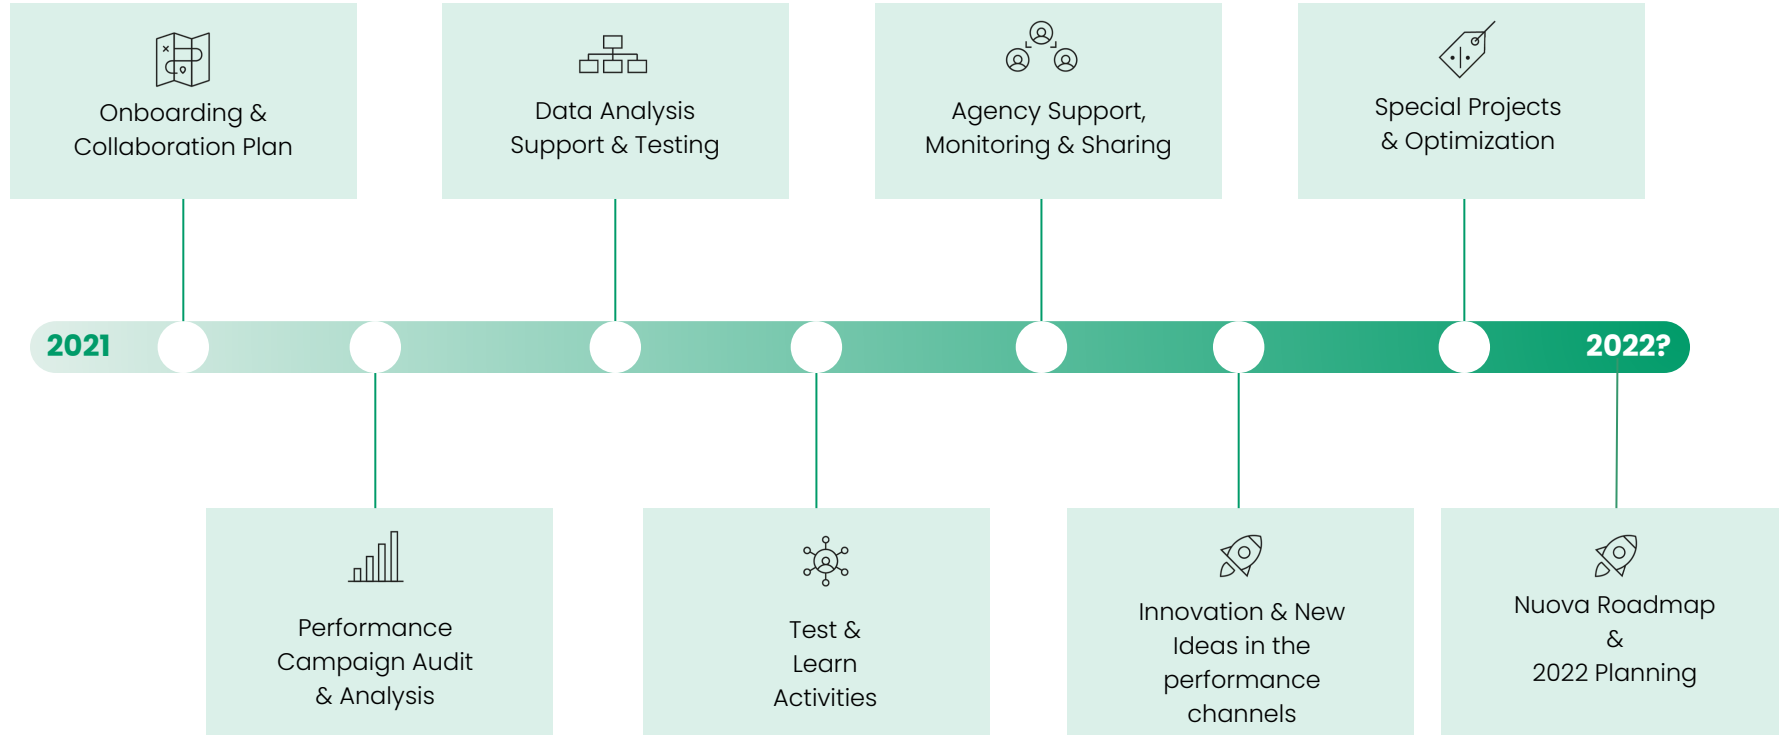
Onboarding & Collaboration Plan

Data Analysis Support & Testing

Agency Support, Monitoring & Sharing

Special Projects & Optimization

2021

2022?

Performance Campaign Audit & Analysis

Test & Learn Activities

Innovation & New Ideas in the performance channels

Nuova Roadmap & 2022 Planning